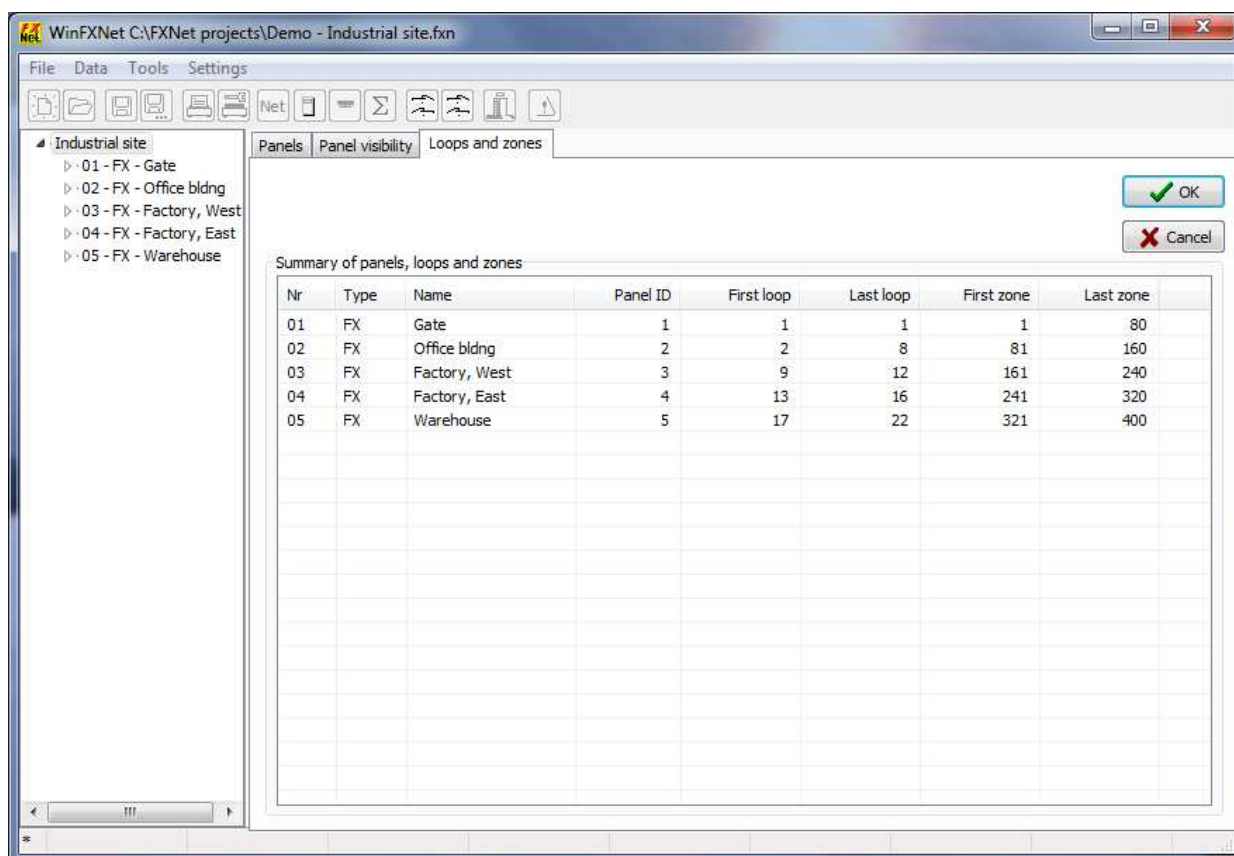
WinFXNet C:\FXNet projects\Demo - Industrial site.fxn

File Data Tools Settings

Net

Industrial site
01 - FX - Gate
02 - FX - Office bldng
03 - FX - Factory, West
04 - FX - Factory, East
05 - FX - Warehouse

Panels | Panel visibility | Loops and zones

OK
Cancel

Summary of panels, loops and zones

| Nr | Type | Name | Panel ID | First loop | Last loop | First zone | Last zone |
|---|---|---|---|---|---|---|---|
| 01 | FX | Gate | 1 | 1 | 1 | 1 | 80 |
| 02 | FX | Office bldng | 2 | 2 | 8 | 81 | 160 |
| 03 | FX | Factory, West | 3 | 9 | 12 | 161 | 240 |
| 04 | FX | Factory, East | 4 | 13 | 16 | 241 | 320 |
| 05 | FX | Warehouse | 5 | 17 | 22 | 321 | 400 |

*